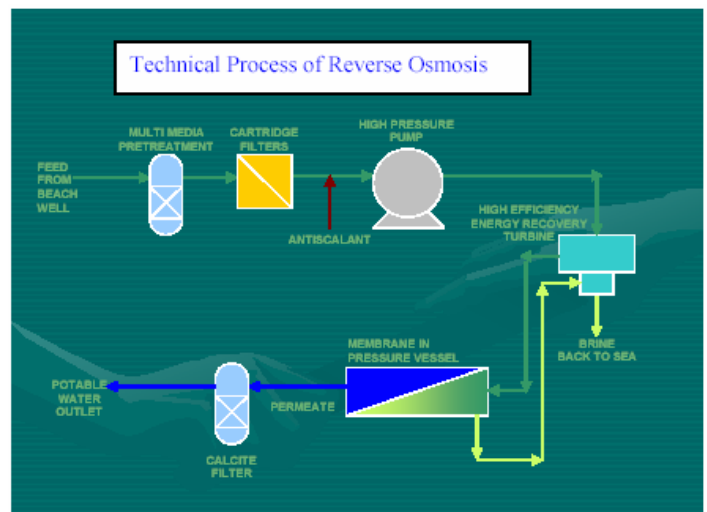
Technical Process of Reverse Osmosis

FEED FROM BEACH WELL

MULTI MEDIA PRETREATMENT

CARTRIDGE FILTERS

ANTISCALANT

HIGH PRESSURE PUMP

HIGH EFFICIENCY ENERGY RECOVERY TURBINE

BRINE BACK TO SEA

MEMBRANE IN PRESSURE VESSEL

PERMEATE

POTABLE WATER OUTLET

CALCITE FILTER